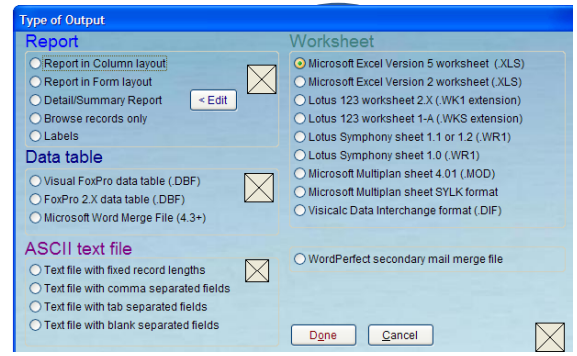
Type of Output

Report
Report in Column layout
Report in Form layout
Detail/Summary Report
< Edit
Browse records only
Labels

Data table
Visual FoxPro data table (.DBF)
FoxPro 2.X data table (.DBF)
Microsoft Word Merge File (4.3+)

ASCII text file
Text file with fixed record lengths
Text file with comma separated fields
Text file with tab separated fields
Text file with blank separated fields

Worksheet
Microsoft Excel Version 5 worksheet (.XLS)
Microsoft Excel Version 2 worksheet (.XLS)
Lotus 123 worksheet 2.X (.WK1 extension)
Lotus 123 worksheet 1-A (.WKS extension)
Lotus Symphony sheet 1.1 or 1.2 (.WR1)
Lotus Symphony sheet 1.0 (.WR1)
Microsoft Multiplan sheet 4.01 (.MOD)
Microsoft Multiplan sheet SYLK format
Visicalc Data Interchange format (.DIF)

WordPerfect secondary mail merge file

Done
Cancel